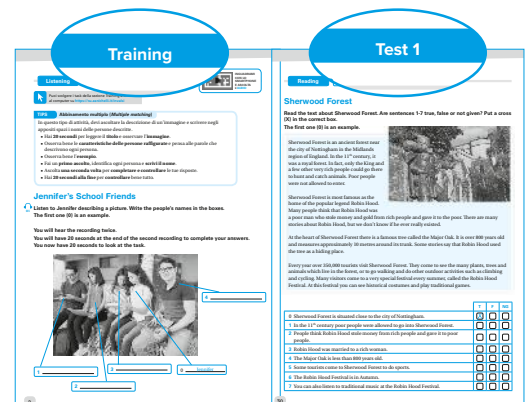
Training

Test 1

Listening

Puoi svolgere i test della sezione Training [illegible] al computer su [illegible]

TIPS Abbinamento multiplo (Multiple matching)

In questo tipo di attività, devi ascoltare la descrizione di un'immagine e scrivere negli appositi spazi i nomi delle persone descritte.
• Hai 20 secondi per leggere il titolo e osservare l'immagine.
• Osserva bene le caratteristiche delle persone raffigurate e pensa alle parole che descrivono ogni persona.
• Osserva bene l'esempio.
• Poi, su prima ascolto, identifica ogni persona e scrivi il nome.
• Ascolta una seconda volta per completare e controllare le tue risposte.
• Hai 20 secondi alla fine per controllare bene tutto.

Jennifer's School Friends

Listen to Jennifer describing a picture. Write the people's names in the boxes. The first one (0) is an example.

You will hear the recording twice.
You will have 20 seconds at the end of the second recording to complete your answers.
You have 20 seconds to look at the task.

1
2
3
0 Jennifer
4

Reading

Sherwood Forest

Read the text about Sherwood Forest. Are sentences 1-7 true, false or not given? Put a cross (X) in the correct box.
The first one (0) is an example.

Sherwood Forest is an ancient forest near the city of Nottingham in the Midlands region of England. In the 11th century, it was a royal forest. In fact, only the King and a few other very rich people could go there to hunt and catch animals. Poor people were not allowed to enter.

Sherwood Forest is most famous as the home of the legendary hero Robin Hood. Many people think that Robin Hood was a poor man who stole money and gold from rich people and gave it to the poor. There are many stories about Robin Hood, but we don't know if he ever really existed.

At the heart of Sherwood Forest there is a famous tree called the Major Oak. It is over 800 years old and measures approximately 10 metres around its trunk. Some stories say that Robin Hood used the tree as a hiding place.

Every year over 350,000 tourists visit Sherwood Forest. They come to see the many plants, trees and animals which live in the forest, or to go walking and do other outdoor activities such as climbing and cycling. Many visitors come to a very special festival every summer, called the Robin Hood Festival. At this festival you can see historical costumes and play traditional games.

| | T | F | NG |
|---|---|---|---|
| 0 Sherwood Forest is situated close to the city of Nottingham. | X | | |
| 1 In the 11th century poor people were allowed to go into Sherwood Forest. | | | |
| 2 People think Robin Hood stole money from rich people and gave it to poor people. | | | |
| 3 Robin Hood was married to a rich woman. | | | |
| 4 The Major Oak is less than 800 years old. | | | |
| 5 Some tourists come to Sherwood Forest to do sports. | | | |
| 6 The Robin Hood Festival is in Autumn. | | | |
| 7 You can also listen to traditional music at the Robin Hood Festival. | | | |

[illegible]